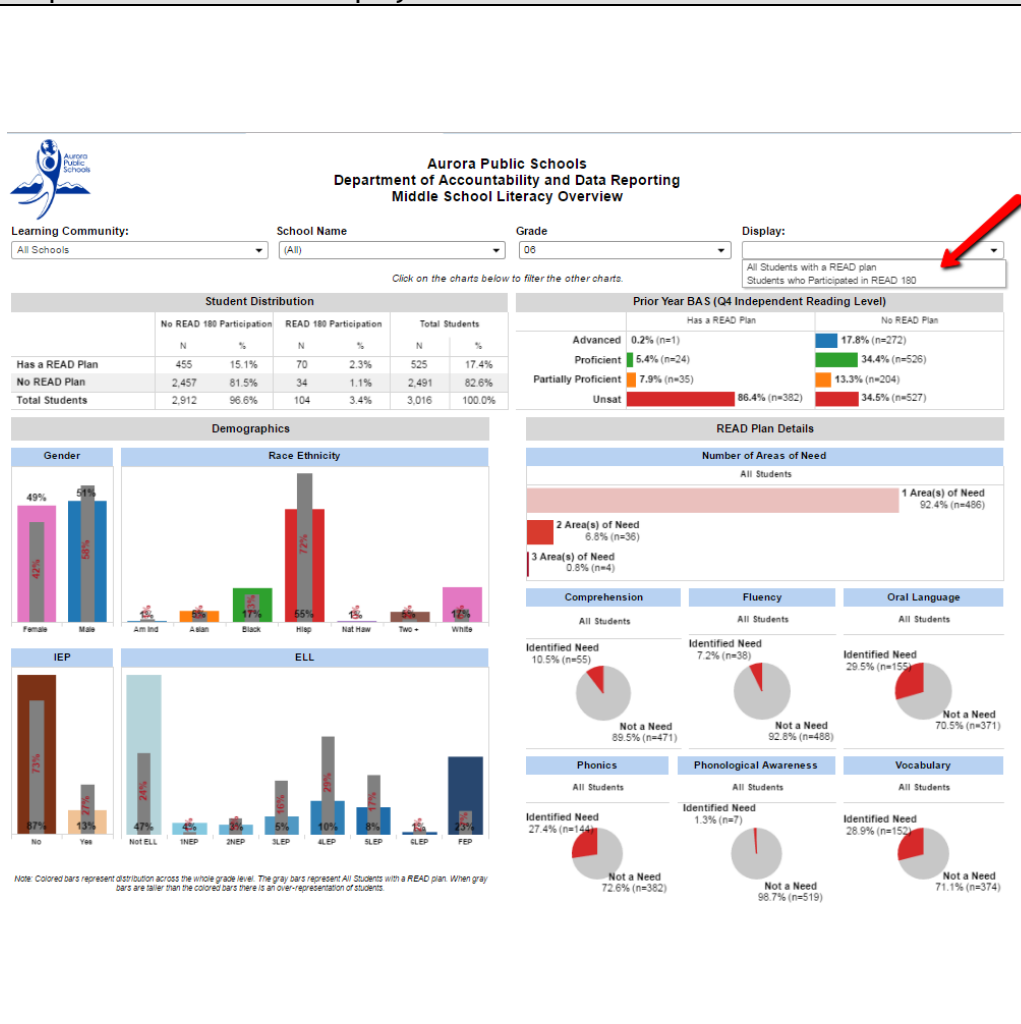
Aurora Public Schools

Aurora Public Schools
Department of Accountability and Data Reporting
Middle School Literacy Overview

Learning Community:
All Schools

School Name
(All)

Grade
06

Display:
All Students with a READ plan
Students who Participated in READ 180

Click on the charts below to filter the other charts.

Student Distribution

| | No READ 180 Participation N | No READ 180 Participation % | READ 180 Participation N | READ 180 Participation % | Total Students N | Total Students % |
|---|---|---|---|---|---|---|
| Has a READ Plan | 455 | 15.1% | 70 | 2.3% | 525 | 17.4% |
| No READ Plan | 2,457 | 81.5% | 34 | 1.1% | 2,491 | 82.6% |
| Total Students | 2,912 | 96.6% | 104 | 3.4% | 3,016 | 100.0% |

Prior Year BAS (Q4 Independent Reading Level)

| | Has a READ Plan | No READ Plan |
|---|---|---|
| Advanced | 0.2% (n=1) | 17.8% (n=272) |
| Proficient | 5.4% (n=24) | 34.4% (n=526) |
| Partially Proficient | 7.9% (n=35) | 13.3% (n=204) |
| Unsat | 86.4% (n=382) | 34.5% (n=527) |

Demographics

Gender
49% 51% 42% 58%
Female Male

Race Ethnicity
6% 17% 55% 72% 1% 5% 17%
Am Ind Asian Black Hisp Nat Haw Two + White

IEP
87% 73% 13% 27%
No Yes

ELL
47% 24% 4% 3% 5% 16% 10% 29% 8% 17% 1% 23%
Not ELL 1NEP 2NEP 3LEP 4LEP 5LEP 6LEP FEP

Note: Colored bars represent distribution across the whole grade level. The gray bars represent All Students with a READ plan. When gray bars are taller than the colored bars there is an over-representation of students.

READ Plan Details

Number of Areas of Need
All Students
1 Area(s) of Need 92.4% (n=486)
2 Area(s) of Need 6.8% (n=36)
3 Area(s) of Need 0.8% (n=4)

Comprehension
All Students
Identified Need 10.5% (n=55)
Not a Need 89.5% (n=471)

Fluency
All Students
Identified Need 7.2% (n=38)
Not a Need 92.8% (n=488)

Oral Language
All Students
Identified Need 29.5% (n=155)
Not a Need 70.5% (n=371)

Phonics
All Students
Identified Need 27.4% (n=144)
Not a Need 72.6% (n=382)

Phonological Awareness
All Students
Identified Need 1.3% (n=7)
Not a Need 98.7% (n=519)

Vocabulary
All Students
Identified Need 28.9% (n=152)
Not a Need 71.1% (n=374)